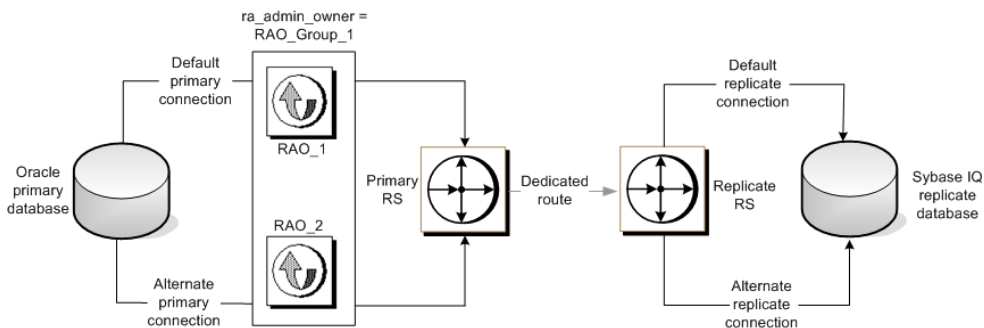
ra_admin_owner = RAO_Group_1

Default primary connection

RAO_1

Oracle primary database

RAO_2

Alternate primary connection

Primary RS

Dedicated route

Replicate RS

Default replicate connection

Sybase IQ replicate database

Alternate replicate connection